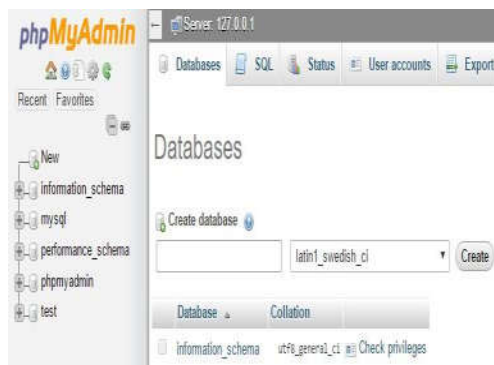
phpMyAdmin

Recent Favorites

New
information_schema
mysql
performance_schema
phpmyadmin
test

Server: 127.0.0.1

Databases SQL Status User accounts Export

Databases

Create database

latin1_swedish_ci

Create

| Database | Collation | |
|---|---|---|
| information_schema | utf8_general_ci | Check privileges |